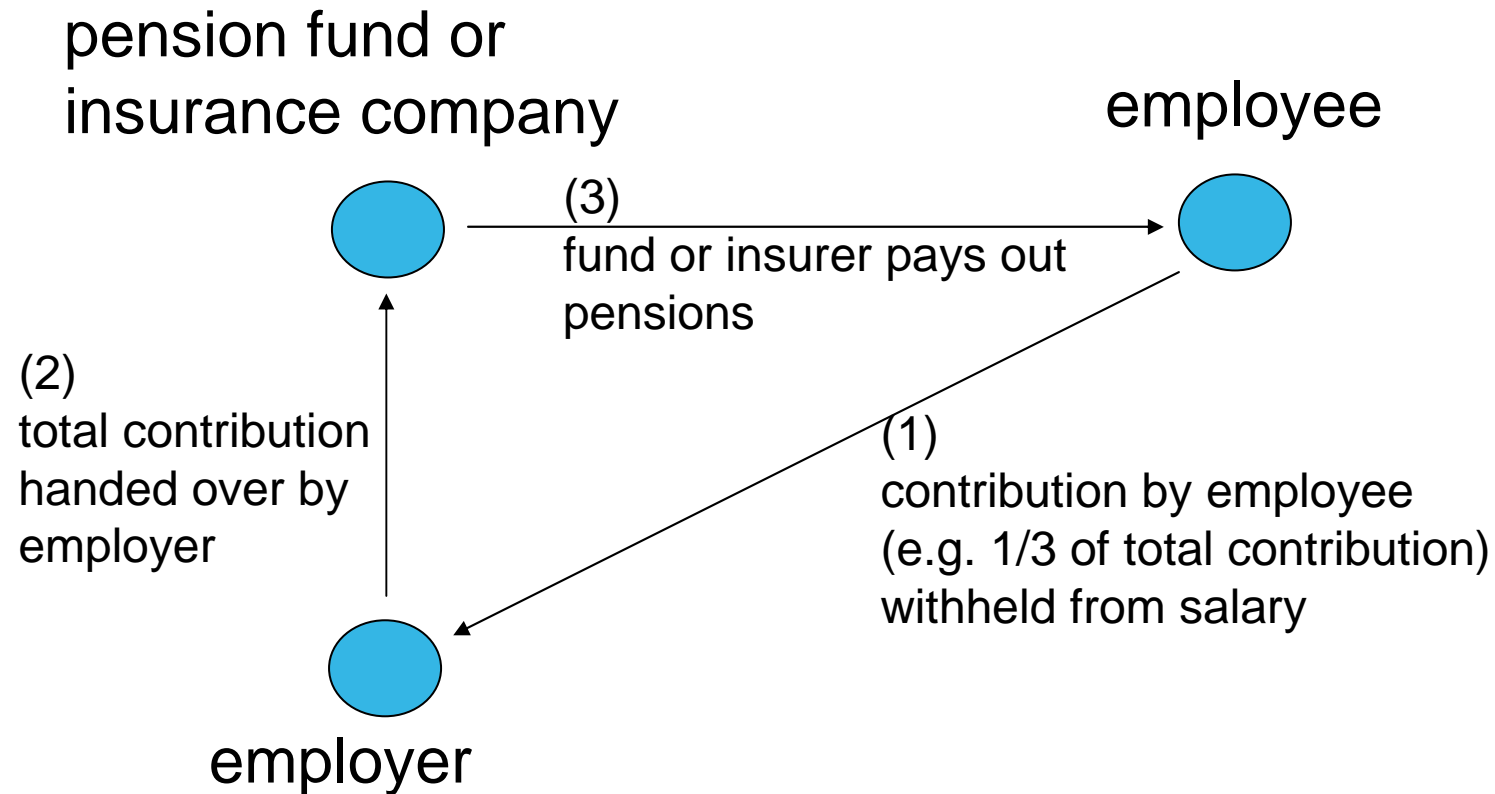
pension fund or insurance company

employee

(3)
fund or insurer pays out pensions

(2)
total contribution handed over by employer

(1)
contribution by employee (e.g. 1/3 of total contribution) withheld from salary

employer